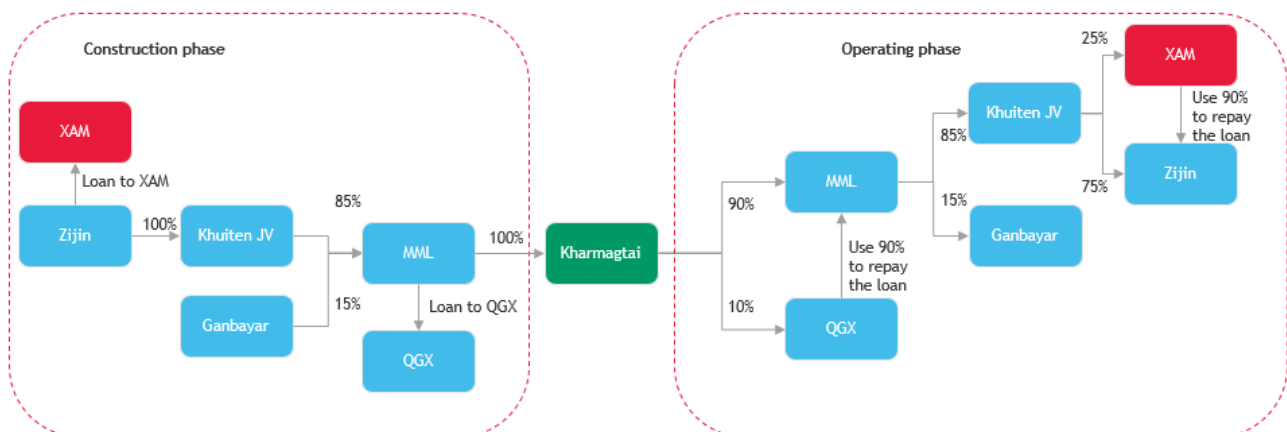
Construction phase

XAM

Loan to XAM

Zijin

100%

Khuiten JV

85%

MML

100%

Kharmagtai

Ganbayar

15%

Loan to QGX

QGX

Operating phase

25%

XAM

Khuiten JV

85%

Use 90% to repay the loan

MML

90%

75%

Zijin

15%

Ganbayar

Use 90% to repay the loan

10%

QGX